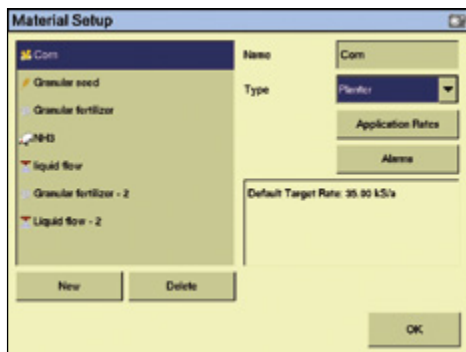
Material Setup

Corn
Granular seed
Granular fertilizer
NH3
liquid flow
Granular fertilizer - 2
Liquid flow - 2

New
Delete

Name
Corn
Type
Planter
Application Rates
Alarms
Default Target Rate: 35.00 kS/a

OK